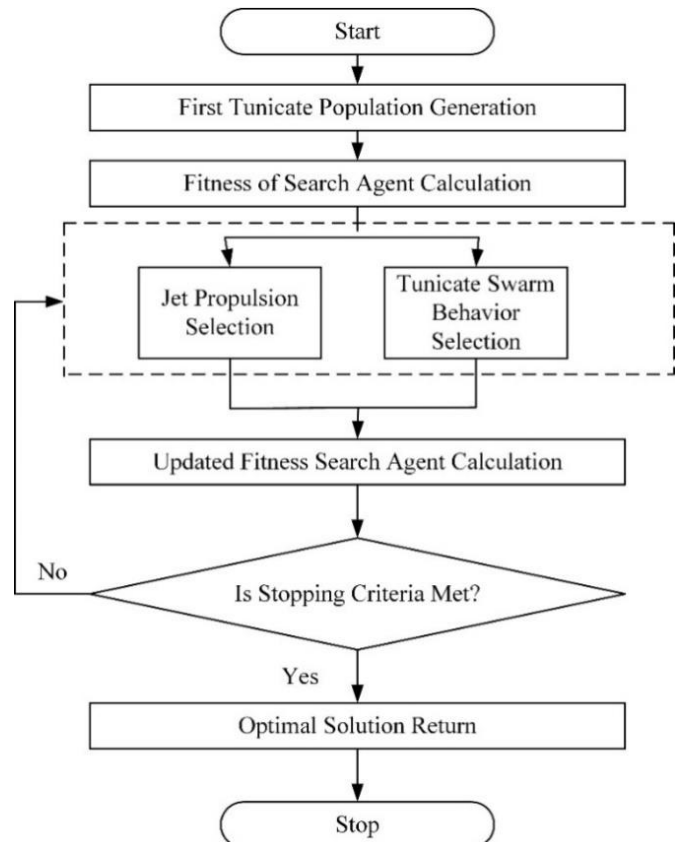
Start

First Tunicate Population Generation

Fitness of Search Agent Calculation

Jet Propulsion Selection

Tunicate Swarm Behavior Selection

Updated Fitness Search Agent Calculation

No

Is Stopping Criteria Met?

Yes

Optimal Solution Return

Stop